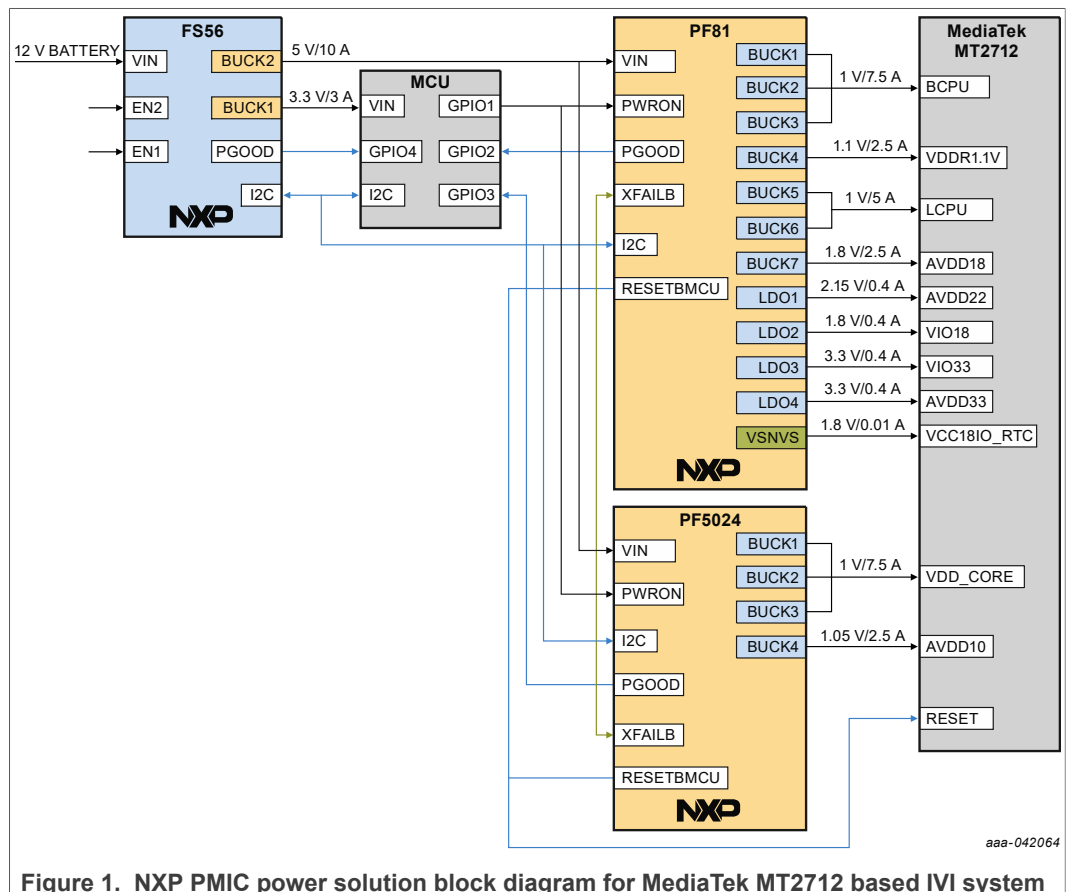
FS56

12 V BATTERY

VIN

BUCK2

EN2

BUCK1

EN1

PGOOD

I2C

NXP

5 V/10 A

3.3 V/3 A

MCU

VIN

GPIO1

GPIO4

GPIO2

I2C

GPIO3

PF81

VIN

PWRON

PGOOD

XFAILB

I2C

RESETBMCU

BUCK1

BUCK2

BUCK3

BUCK4

BUCK5

BUCK6

BUCK7

LDO1

LDO2

LDO3

LDO4

VSNVS

NXP

1 V/7.5 A

1.1 V/2.5 A

1 V/5 A

1.8 V/2.5 A

2.15 V/0.4 A

1.8 V/0.4 A

3.3 V/0.4 A

3.3 V/0.4 A

1.8 V/0.01 A

MediaTek MT2712

BCPU

VDDR1.1V

LCPU

AVDD18

AVDD22

VIO18

VIO33

AVDD33

VCC18IO_RTC

PF5024

VIN

PWRON

I2C

PGOOD

XFAILB

RESETBMCU

BUCK1

BUCK2

BUCK3

BUCK4

NXP

1 V/7.5 A

1.05 V/2.5 A

VDD_CORE

AVDD10

RESET

aaa-042064

Figure 1. NXP PMIC power solution block diagram for MediaTek MT2712 based IVI system